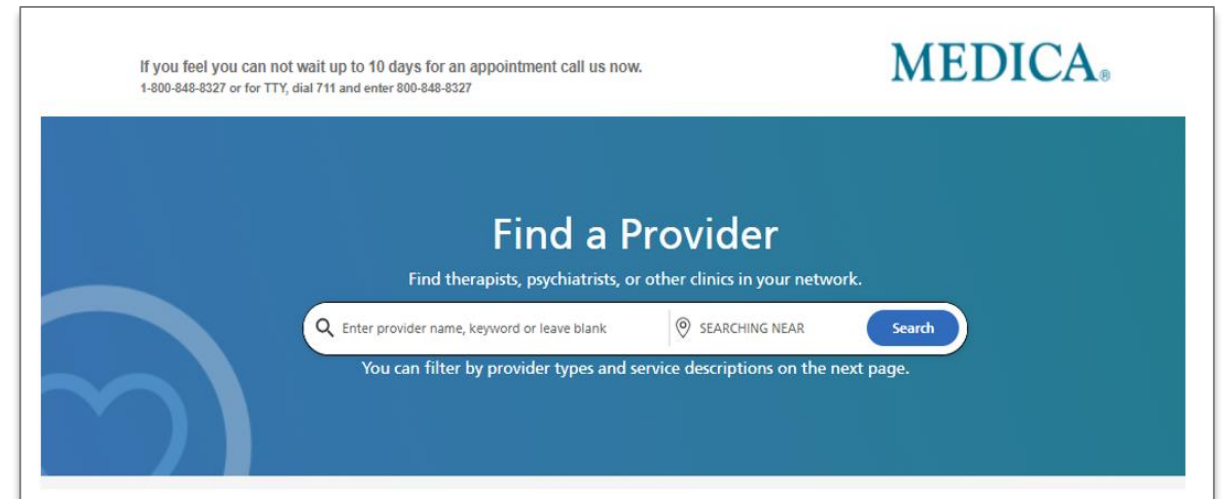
If you feel you can not wait up to 10 days for an appointment call us now.
1-800-848-8327 or for TTY, dial 711 and enter 800-848-8327

MEDICA®

Find a Provider

Find therapists, psychiatrists, or other clinics in your network.

Enter provider name, keyword or leave blank

SEARCHING NEAR

Search

You can filter by provider types and service descriptions on the next page.